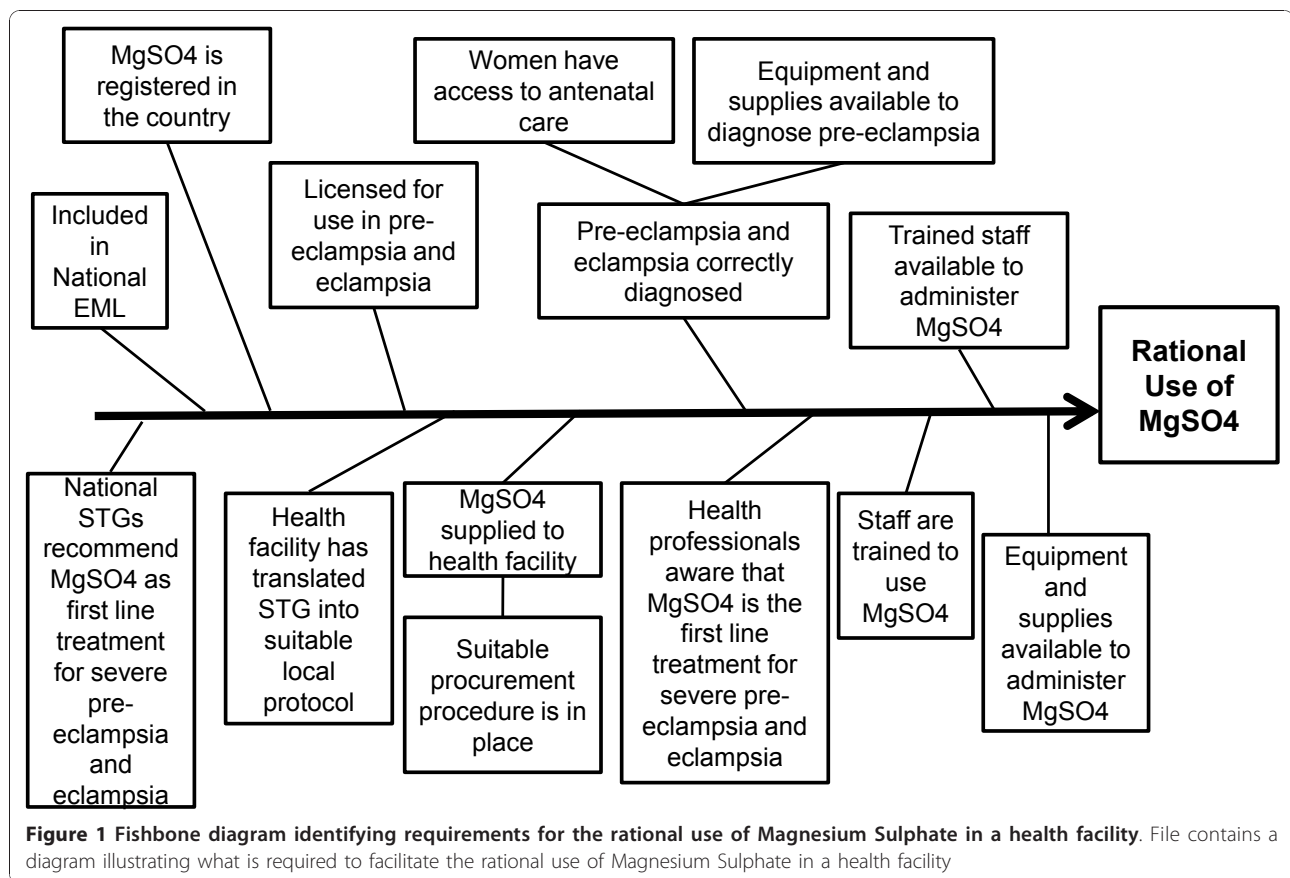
MgSO4 is registered in the country

Women have access to antenatal care

Equipment and supplies available to diagnose pre-eclampsia

Included in National EML

Licensed for use in pre-eclampsia and eclampsia

Pre-eclampsia and eclampsia correctly diagnosed

Trained staff available to administer MgSO4

Rational Use of MgSO4

National STGs recommend MgSO4 as first line treatment for severe pre-eclampsia and eclampsia

Health facility has translated STG into suitable local protocol

MgSO4 supplied to health facility

Suitable procurement procedure is in place

Health professionals aware that MgSO4 is the first line treatment for severe pre-eclampsia and eclampsia

Staff are trained to use MgSO4

Equipment and supplies available to administer MgSO4

**Figure 1 Fishbone diagram identifying requirements for the rational use of Magnesium Sulphate in a health facility**. File contains a diagram illustrating what is required to facilitate the rational use of Magnesium Sulphate in a health facility